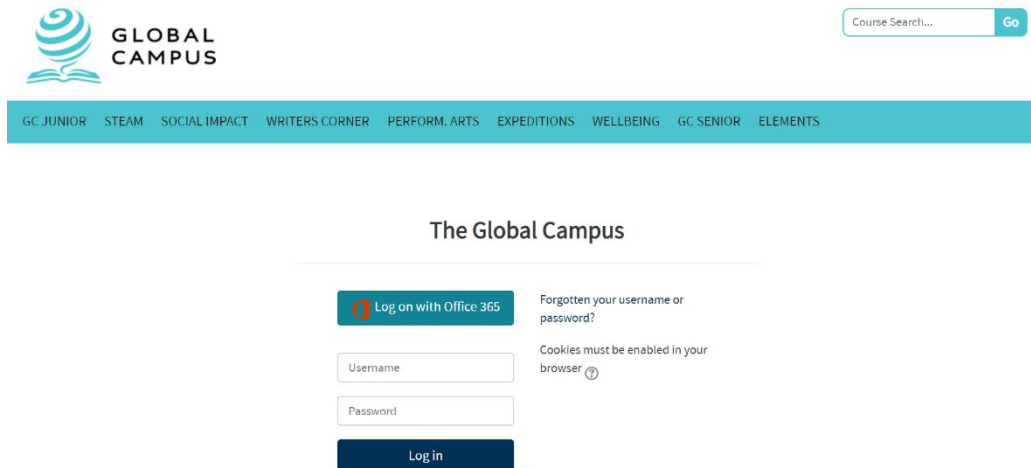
GLOBAL CAMPUS

Course Search...
Go

GC JUNIOR STEAM SOCIAL IMPACT WRITERS CORNER PERFORM. ARTS EXPEDITIONS WELLBEING GC SENIOR ELEMENTS

The Global Campus

Log on with Office 365

Username

Password

Log in

Forgotten your username or password?

Cookies must be enabled in your browser